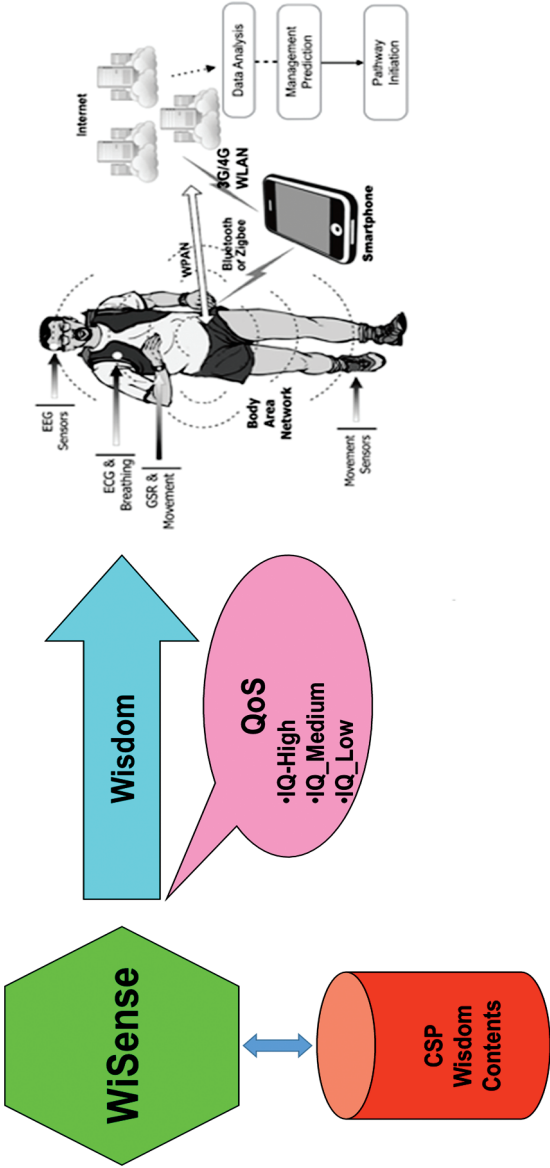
Data Analysis

Management Prediction

Pathway Initiation

Internet

3G/4G WLAN

Bluetooth or Zigbee

WPAN

Smartphone

EEG Sensors

ECG & Breathing

GSR & Movement

Body Area Network

Movement Sensors

Wisdom

QoS
•IQ-High
•IQ_Medium
•IQ_Low

WiSense

CSP Wisdom Contents